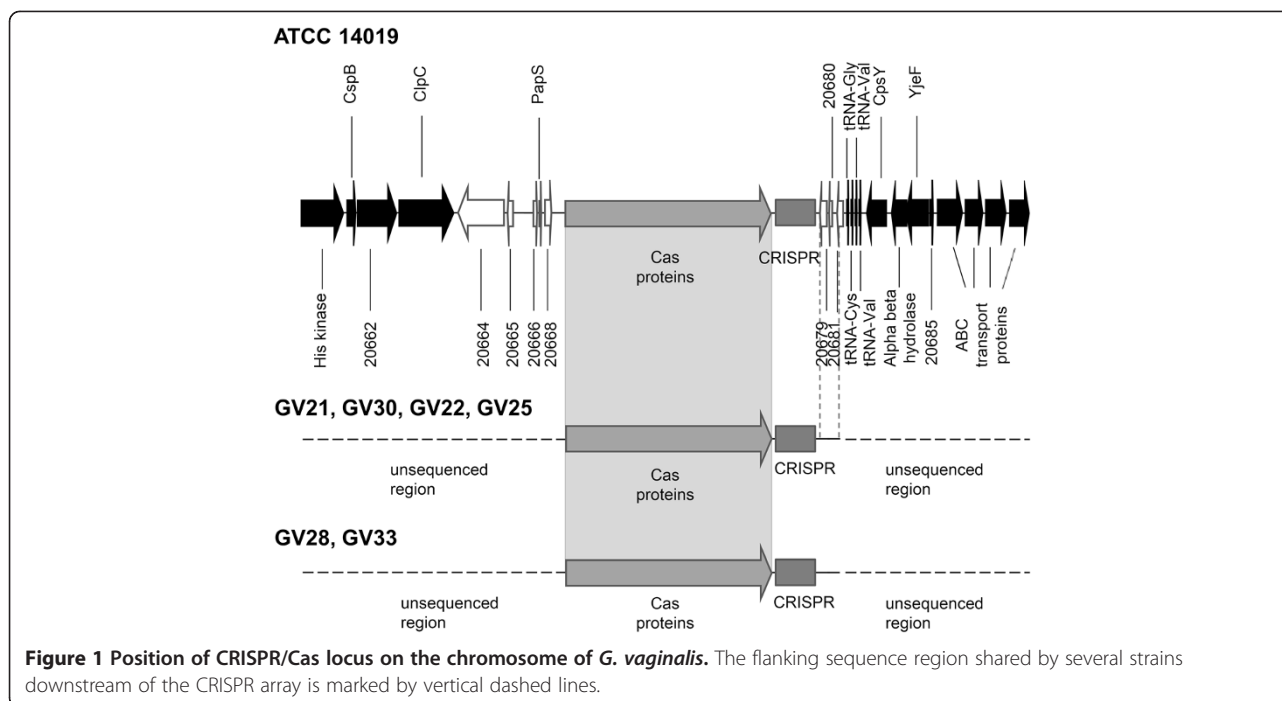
ATCC 14019

CspB

ClpC

PapS

20680

tRNA-Gly

tRNA-Val

CpsY

YjeF

Cas proteins

CRISPR

His kinase

20662

20664

20665

20666

20668

20679

20681

tRNA-Cys

tRNA-Val

Alpha beta hydrolase

20685

ABC transport proteins

GV21, GV30, GV22, GV25

unsequenced region

Cas proteins

CRISPR

unsequenced region

GV28, GV33

unsequenced region

Cas proteins

CRISPR

unsequenced region

**Figure 1 Position of CRISPR/Cas locus on the chromosome of *G. vaginalis*.** The flanking sequence region shared by several strains downstream of the CRISPR array is marked by vertical dashed lines.